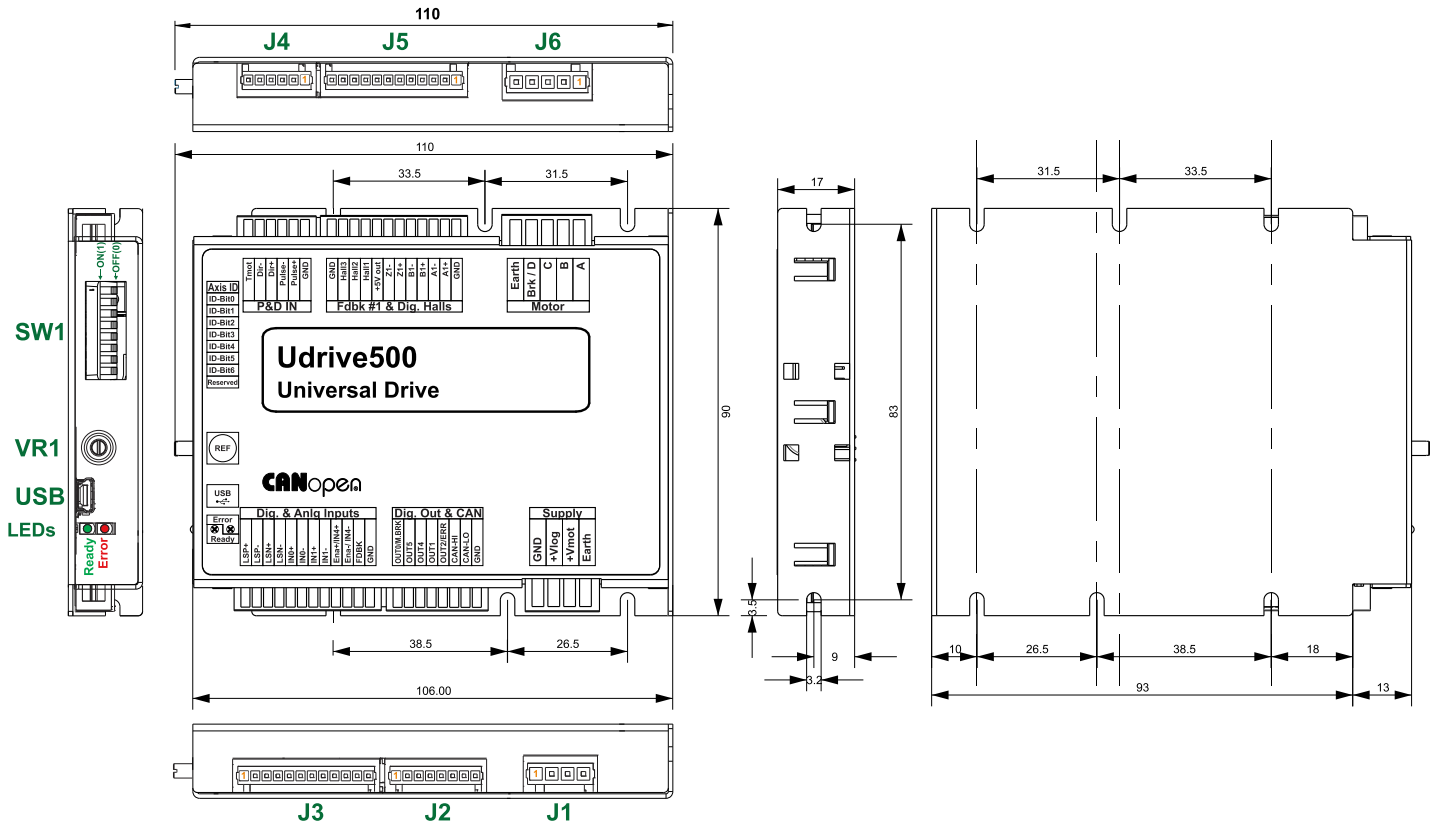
110

J4 J5 J6

1 1 1

110

33.5 31.5

17

31.5 33.5

SW1

←ON(1)
←OFF(0)

1

Axis ID
ID-Bit0
ID-Bit1
ID-Bit2
ID-Bit3
ID-Bit4
ID-Bit5
ID-Bit6
Reserved

Tmot
Dir-
Dir+
Pulse-
Pulse+
GND
P&D IN

GND
Hall3
Hall2
Hall1
+5V out
Z1-
Z1+
B1-
B1+
A1-
A1+
GND
Fdbk #1 & Dig. Halls

Earth
Brk / D
C
B
A
Motor

Udrive500
Universal Drive

90

83

VR1

REF

USB

CANopen

USB

LEDs

Error
Ready

Ready
Error

Dig. & Anlg Inputs
LSP+
LSP-
LSN+
LSN-
IN0+
IN0-
IN1+
IN1-
Ena+/IN4+
Ena-/IN4-
FDBK
GND

Dig. Out & CAN
OUT0/M.BRK
OUT5
OUT4
OUT1
OUT2/ERR
CAN-HI
CAN-LO
GND

Supply
GND
+Vlog
+Vmot
Earth

3.5

38.5 26.5

9

3.2

10 26.5 38.5 18

106.00

93 13

1 1 1

J3 J2 J1